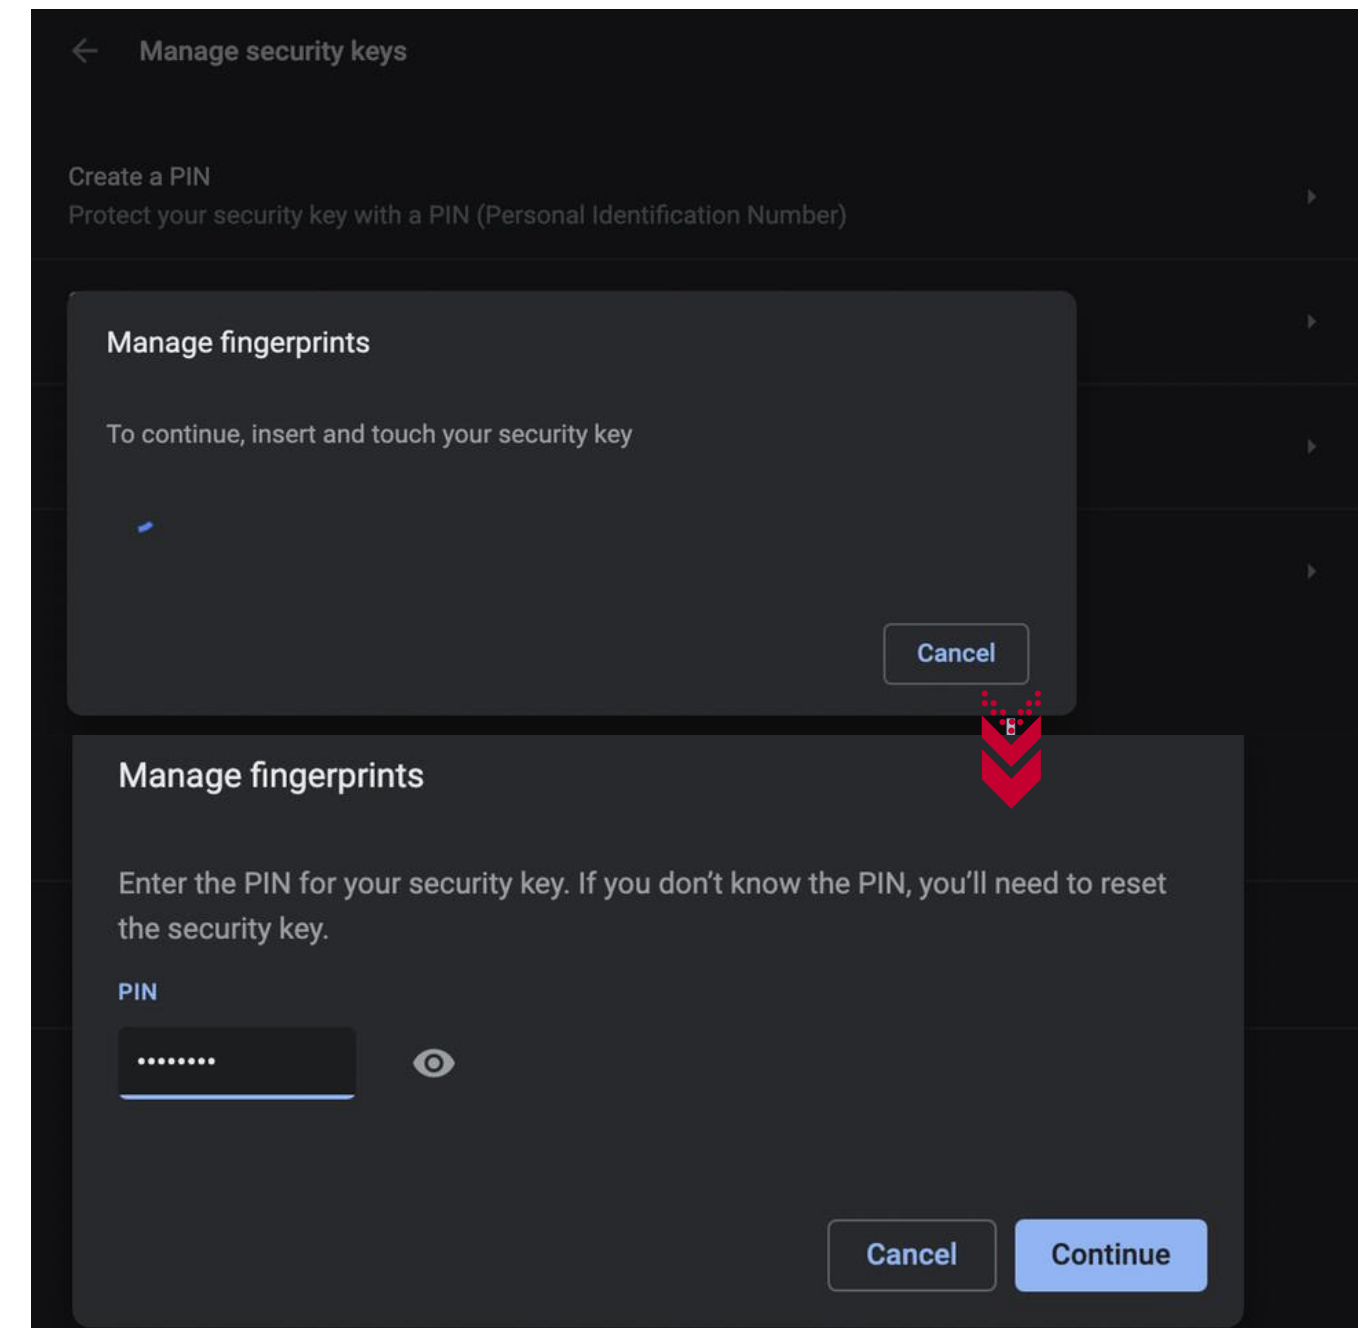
Manage security keys

Create a PIN
Protect your security key with a PIN (Personal Identification Number)

Manage fingerprints

To continue, insert and touch your security key

Cancel

Manage fingerprints

Enter the PIN for your security key. If you don't know the PIN, you'll need to reset the security key.

PIN

•••••••••

Cancel

Continue